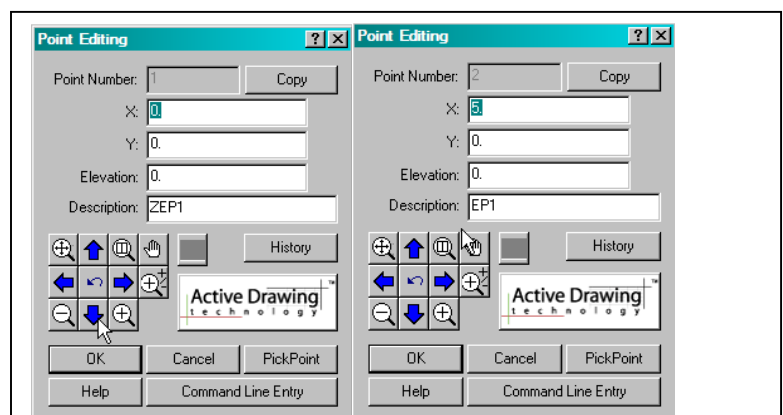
Point Editing ? X

Point Number: 1 Copy

X: 0.

Y: 0.

Elevation: 0.

Description: ZEP1

History

Active Drawing™ technology

OK Cancel PickPoint

Help Command Line Entry

Point Editing ? X

Point Number: 2 Copy

X: 5.

Y: 0.

Elevation: 0.

Description: EP1

History

Active Drawing™ technology

OK Cancel PickPoint

Help Command Line Entry